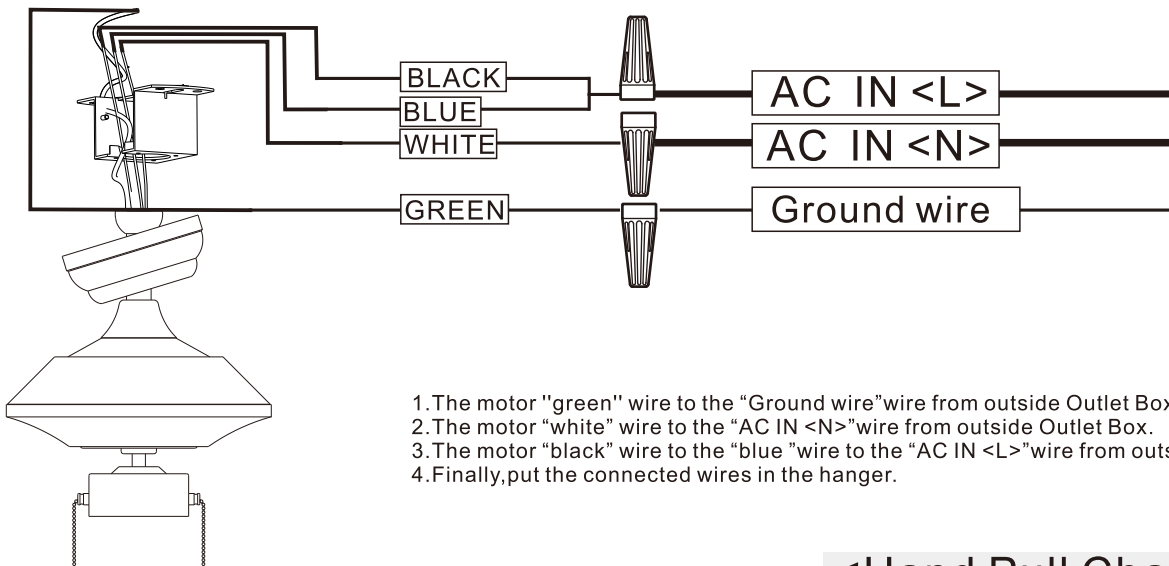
BLACK
BLUE
WHITE
GREEN
AC IN <L>
AC IN <N>
Ground wire

1.The motor ''green'' wire to the “Ground wire”wire from outside Outlet Bo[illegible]
2.The motor “white” wire to the “AC IN <N>”wire from outside Outlet Box.
3.The motor “black” wire to the “blue ”wire to the “AC IN <L>”wire from outs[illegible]
4.Finally,put the connected wires in the hanger.

<Hand Pull Cha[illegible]